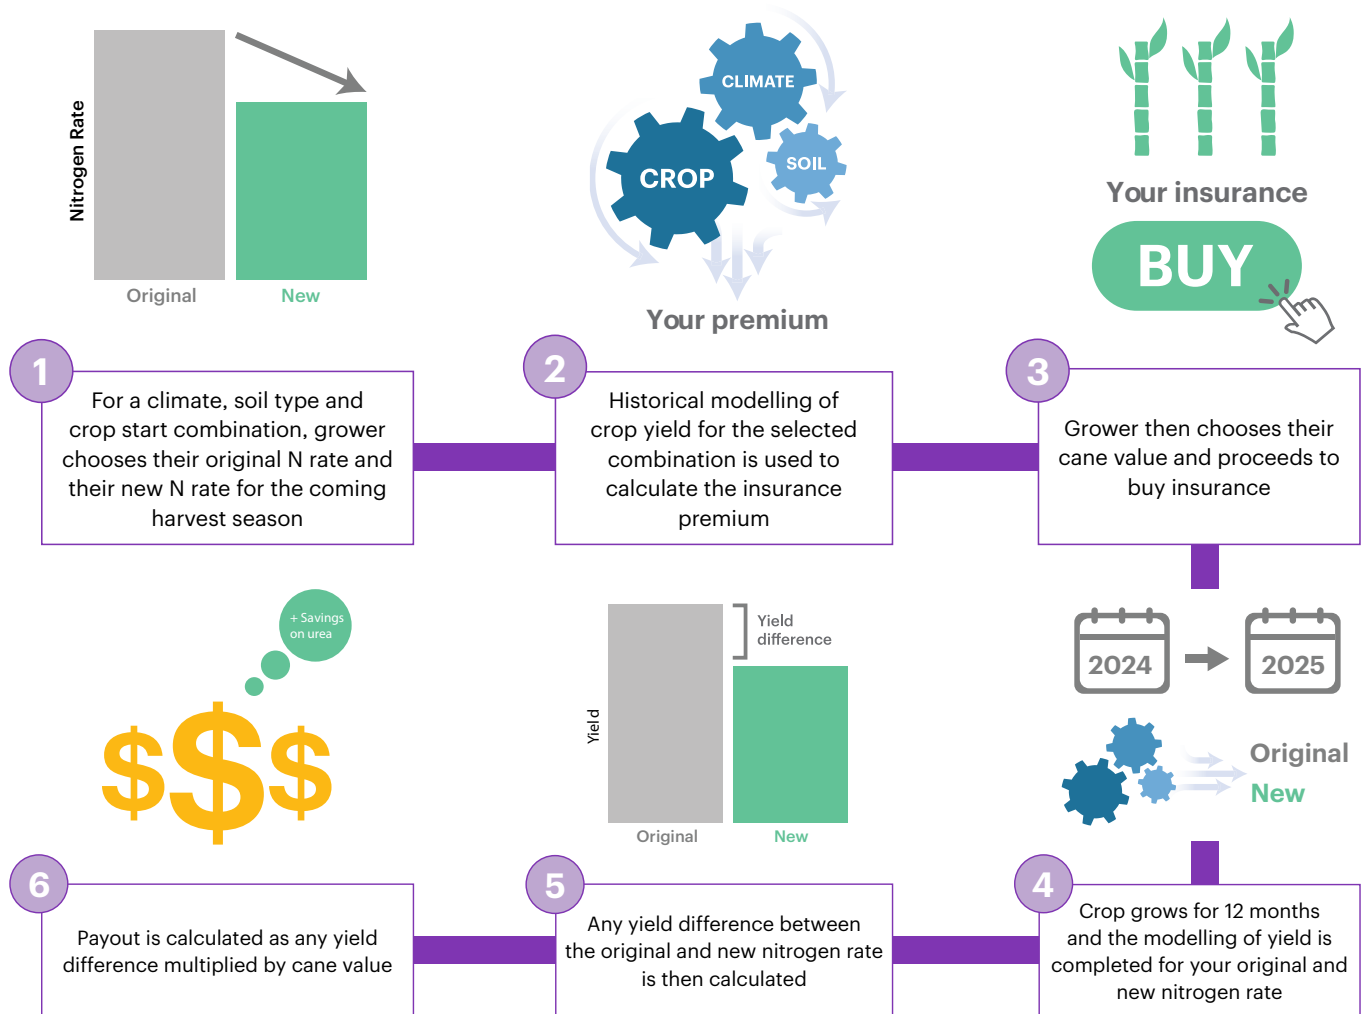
Nitrogen Rate

Original New

CLIMATE CROP SOIL

Your premium

Your insurance

BUY

1
For a climate, soil type and crop start combination, grower chooses their original N rate and their new N rate for the coming harvest season

2
Historical modelling of crop yield for the selected combination is used to calculate the insurance premium

3
Grower then chooses their cane value and proceeds to buy insurance

+ Savings on urea

$$$

Yield difference

Yield

Original New

2024 2025

Original
New

6
Payout is calculated as any yield difference multiplied by cane value

5
Any yield difference between the original and new nitrogen rate is then calculated

4
Crop grows for 12 months and the modelling of yield is completed for your original and new nitrogen rate